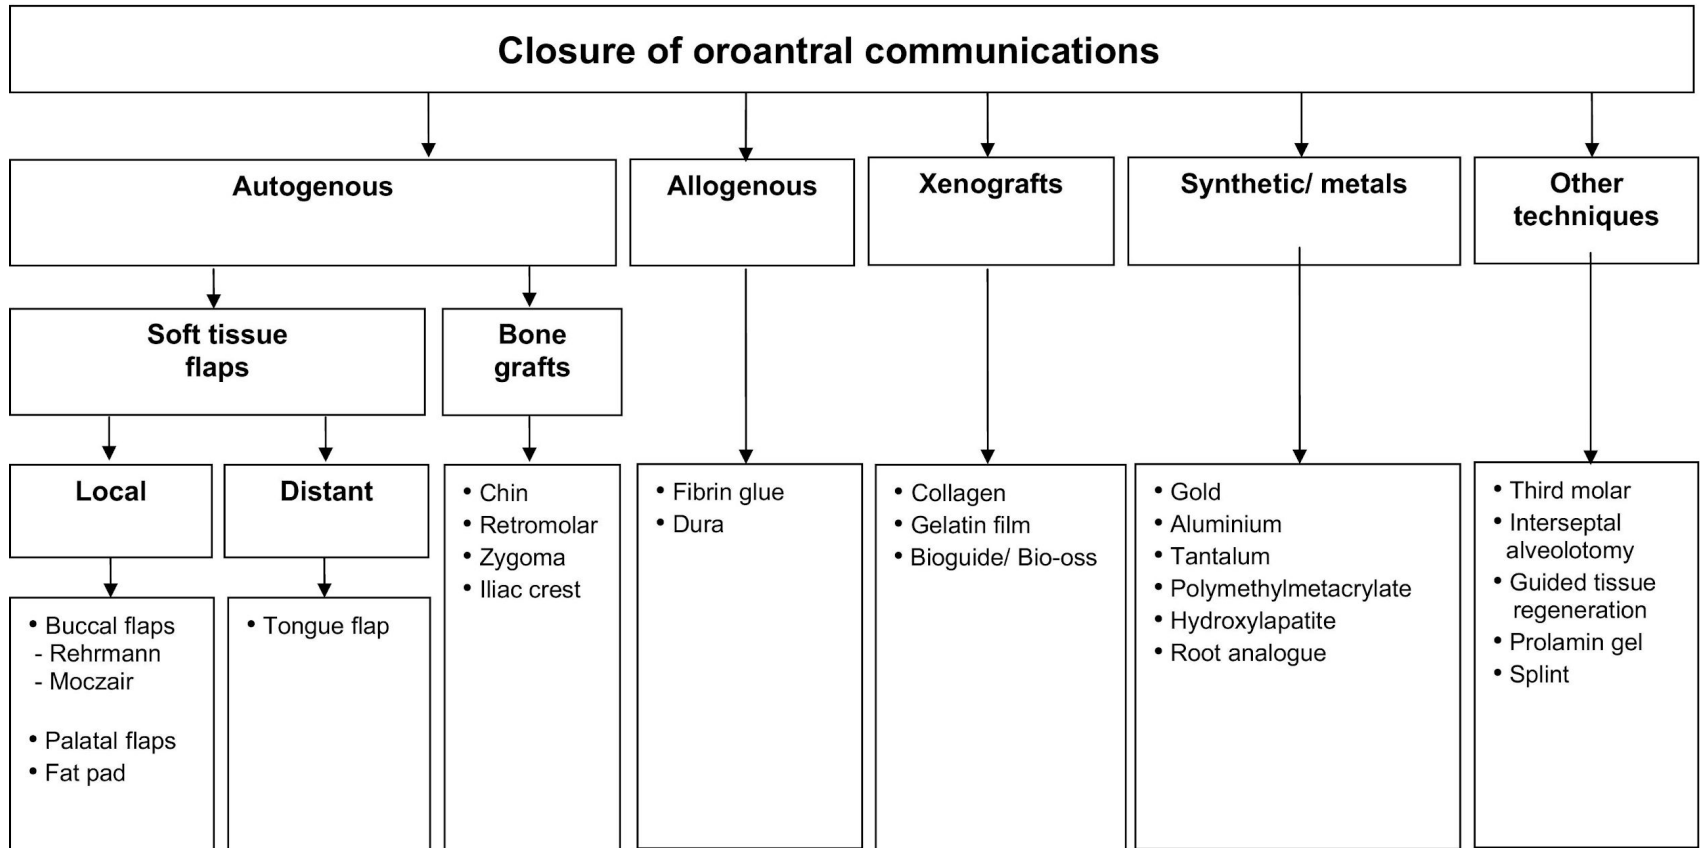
Closure of oroantral communications

Autogenous

Soft tissue flaps

Local

• Buccal flaps
- Rehrmann
- Moczair

• Palatal flaps
• Fat pad

Distant

• Tongue flap

Bone grafts

• Chin
• Retromolar
• Zygoma
• Iliac crest

Allogenous

• Fibrin glue
• Dura

Xenografts

• Collagen
• Gelatin film
• Bioguide/ Bio-oss

Synthetic/ metals

• Gold
• Aluminium
• Tantalum
• Polymethylmetacrylate
• Hydroxylapatite
• Root analogue

Other techniques

• Third molar
• Interseptal alveolotomy
• Guided tissue regeneration
• Prolamin gel
• Splint